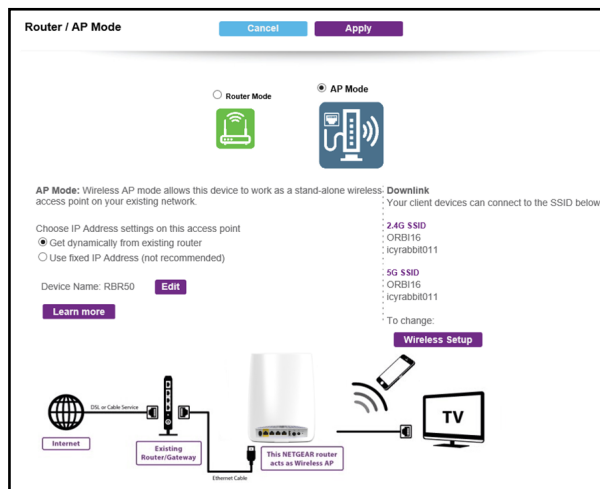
Router / AP Mode

Cancel Apply

Router Mode

AP Mode

AP Mode: Wireless AP mode allows this device to work as a stand-alone wireless access point on your existing network.

Choose IP Address settings on this access point

Get dynamically from existing router

Use fixed IP Address (not recommended)

Device Name: RBR50 Edit

Learn more

Downlink

Your client devices can connect to the SSID below

2.4G SSID

ORBI16

icyrabbit011

5G SSID

ORBI16

icyrabbit011

To change:

Wireless Setup

DSL or Cable Service

Internet

Existing Router/Gateway

This NETGEAR router acts as Wireless AP

Ethernet Cable

TV